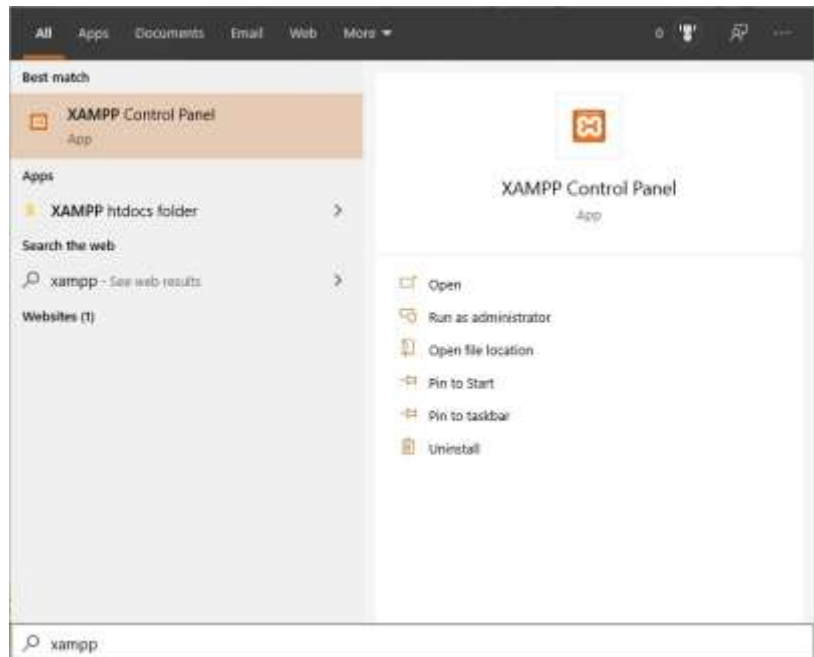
All Apps Documents Email Web More ▾ 0

Best match

XAMPP Control Panel
App

Apps

XAMPP htdocs folder

Search the web

xampp - See web results

Websites (1)

XAMPP Control Panel
App

Open

Run as administrator

Open file location

Pin to Start

Pin to taskbar

Uninstall

xampp